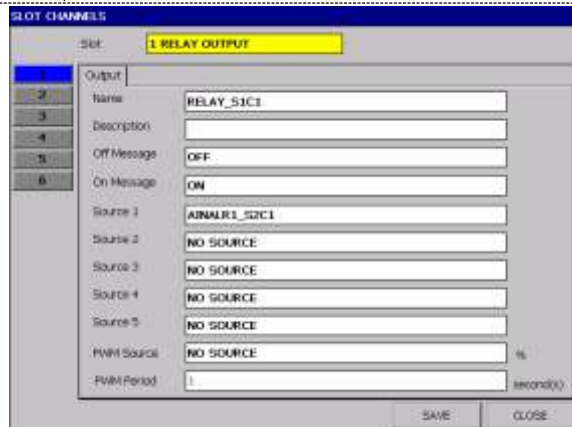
SLOT CHANNELS

Slot 1 RELAY OUTPUT

1
2
3
4
5
6

Output

Name RELAY_S1C1
Description
Off Message OFF
On Message ON
Source 1 AINALR1_S2C1
Source 2 NO SOURCE
Source 3 NO SOURCE
Source 4 NO SOURCE
Source 5 NO SOURCE
PWM Source NO SOURCE %
PWM Period 1 second(s)

SAVE CLOSE